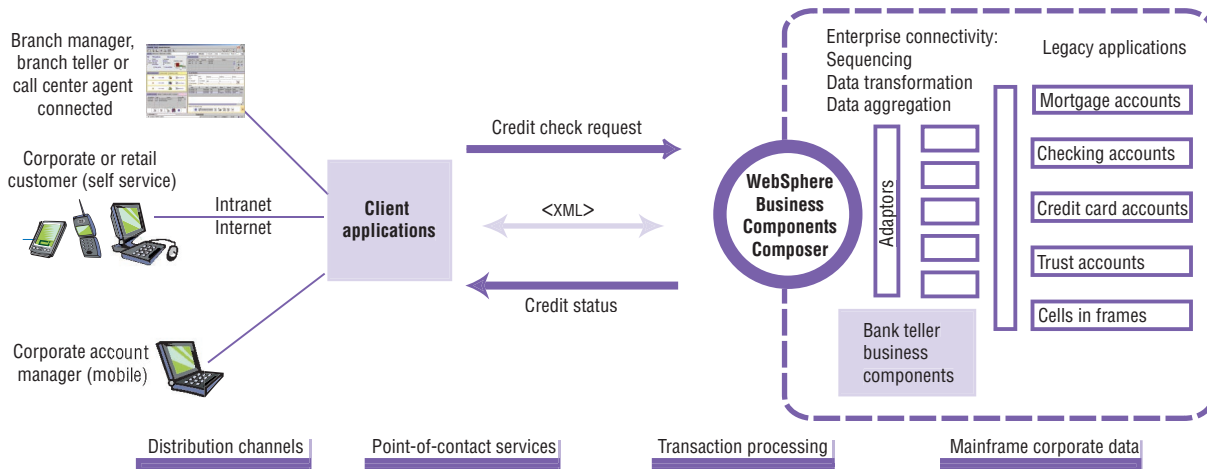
Branch manager, branch teller or call center agent connected

Corporate or retail customer (self service)

Intranet
Internet

Corporate account manager (mobile)

Client applications

Credit check request

<XML>

Credit status

WebSphere Business Components Composer

Enterprise connectivity:
Sequencing
Data transformation
Data aggregation

Adaptors

Legacy applications

Mortgage accounts

Checking accounts

Credit card accounts

Trust accounts

Cells in frames

Bank teller business components

Distribution channels

Point-of-contact services

Transaction processing

Mainframe corporate data